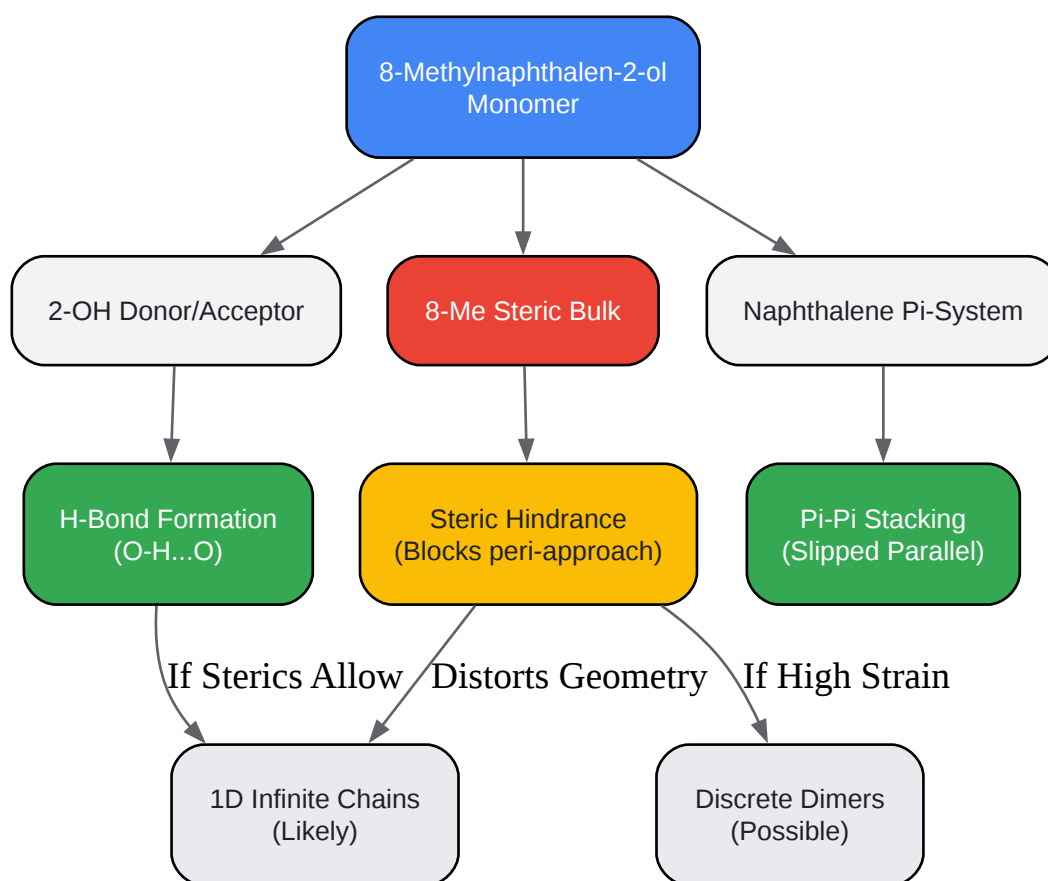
8-Methylnaphthalen-2-ol Monomer

2-OH Donor/Acceptor

8-Me Steric Bulk

Naphthalene Pi-System

H-Bond Formation (O-H...O)

Steric Hindrance (Blocks peri-approach)

Pi-Pi Stacking (Slipped Parallel)

If Sterics Allow

Distorts Geometry

If High Strain

1D Infinite Chains (Likely)

Discrete Dimers (Possible)